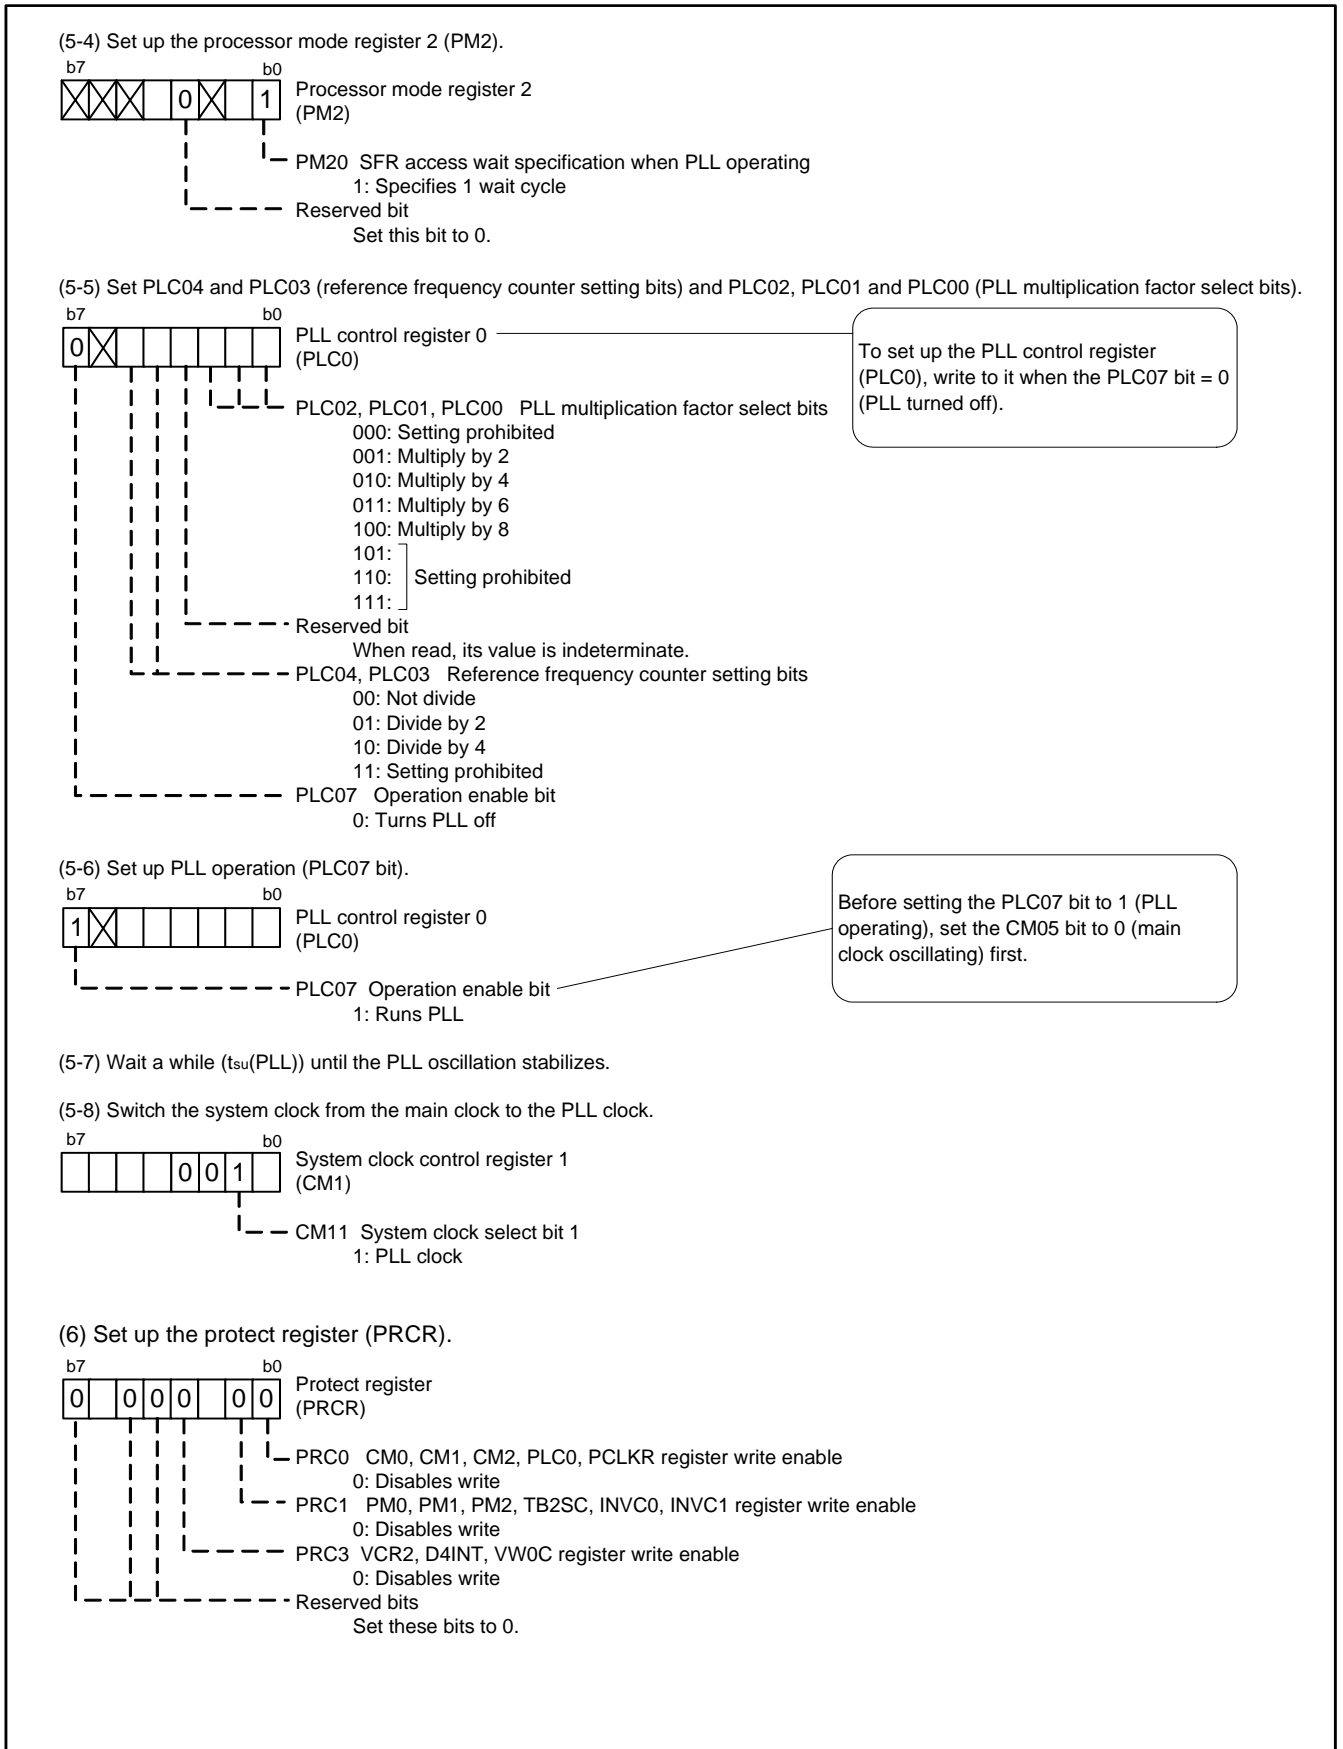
(5-4) Set up the processor mode register 2 (PM2).

b7 b0

0 1

Processor mode register 2 (PM2)

PM20 SFR access wait specification when PLL operating
1: Specifies 1 wait cycle

Reserved bit
Set this bit to 0.

(5-5) Set PLC04 and PLC03 (reference frequency counter setting bits) and PLC02, PLC01 and PLC00 (PLL multiplication factor select bits).

b7 b0

0

PLL control register 0 (PLC0)

To set up the PLL control register (PLC0), write to it when the PLC07 bit = 0 (PLL turned off).

PLC02, PLC01, PLC00 PLL multiplication factor select bits
000: Setting prohibited
001: Multiply by 2
010: Multiply by 4
011: Multiply by 6
100: Multiply by 8
101:
110: Setting prohibited
111:

Reserved bit
When read, its value is indeterminate.

PLC04, PLC03 Reference frequency counter setting bits
00: Not divide
01: Divide by 2
10: Divide by 4
11: Setting prohibited

PLC07 Operation enable bit
0: Turns PLL off

(5-6) Set up PLL operation (PLC07 bit).

b7 b0

1

PLL control register 0 (PLC0)

Before setting the PLC07 bit to 1 (PLL operating), set the CM05 bit to 0 (main clock oscillating) first.

PLC07 Operation enable bit
1: Runs PLL

(5-7) Wait a while ($t_{su}$(PLL)) until the PLL oscillation stabilizes.

(5-8) Switch the system clock from the main clock to the PLL clock.

b7 b0

0 0 1

System clock control register 1 (CM1)

CM11 System clock select bit 1
1: PLL clock

(6) Set up the protect register (PRCR).

b7 b0

0 0 0 0 0 0

Protect register (PRCR)

PRC0 CM0, CM1, CM2, PLC0, PCLKR register write enable
0: Disables write

PRC1 PM0, PM1, PM2, TB2SC, INVC0, INVC1 register write enable
0: Disables write

PRC3 VCR2, D4INT, VW0C register write enable
0: Disables write

Reserved bits
Set these bits to 0.